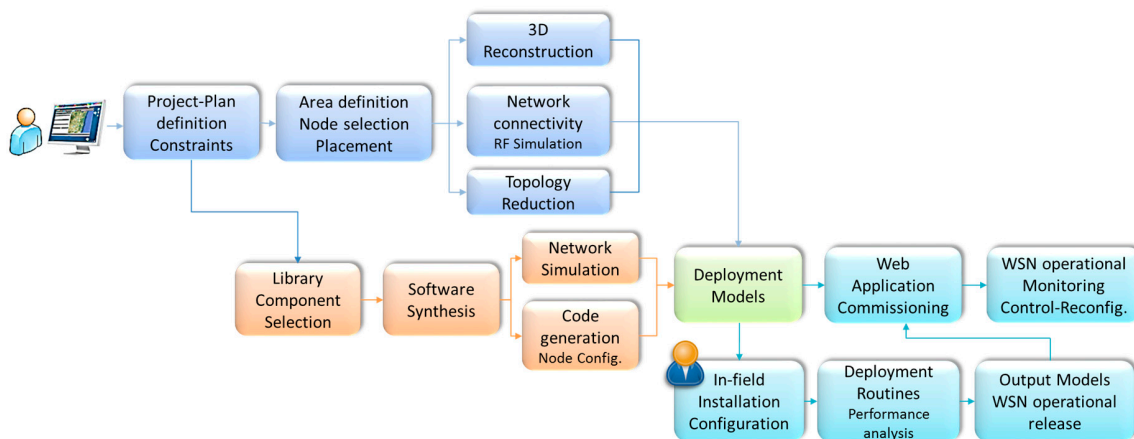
Project-Plan definition Constraints

Area definition Node selection Placement

3D Reconstruction

Network connectivity RF Simulation

Topology Reduction

Library Component Selection

Software Synthesis

Network Simulation

Code generation Node Config.

Deployment Models

Web Application Commissioning

WSN operational Monitoring Control-Reconfig.

In-field Installation Configuration

Deployment Routines Performance analysis

Output Models WSN operational release